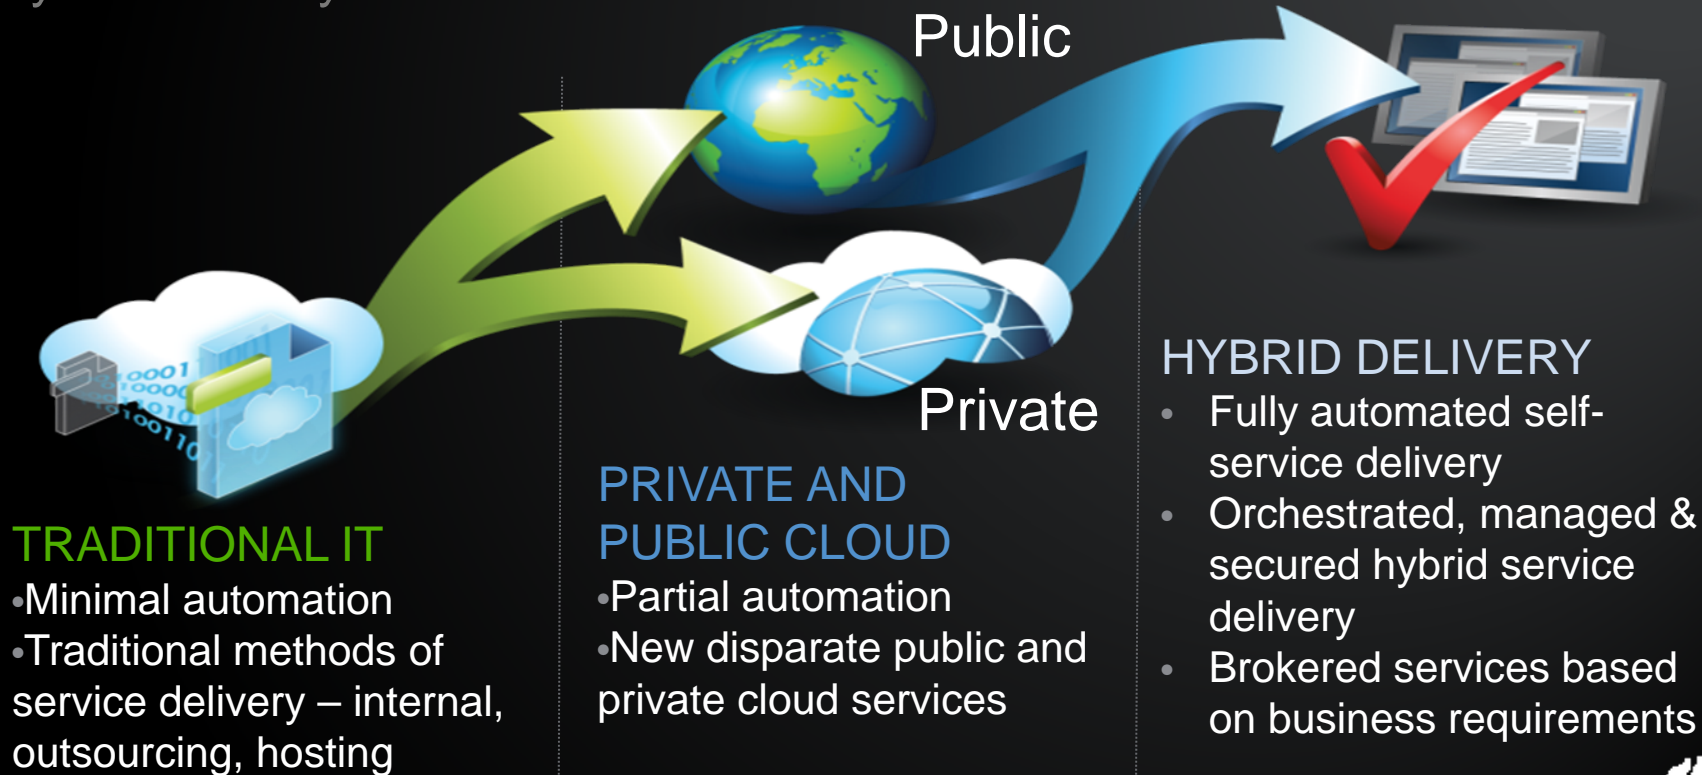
Public

Private

TRADITIONAL IT
•Minimal automation
•Traditional methods of service delivery – internal, outsourcing, hosting

PRIVATE AND PUBLIC CLOUD
•Partial automation
•New disparate public and private cloud services

HYBRID DELIVERY
• Fully automated self-service delivery
• Orchestrated, managed & secured hybrid service delivery
• Brokered services based on business requirements